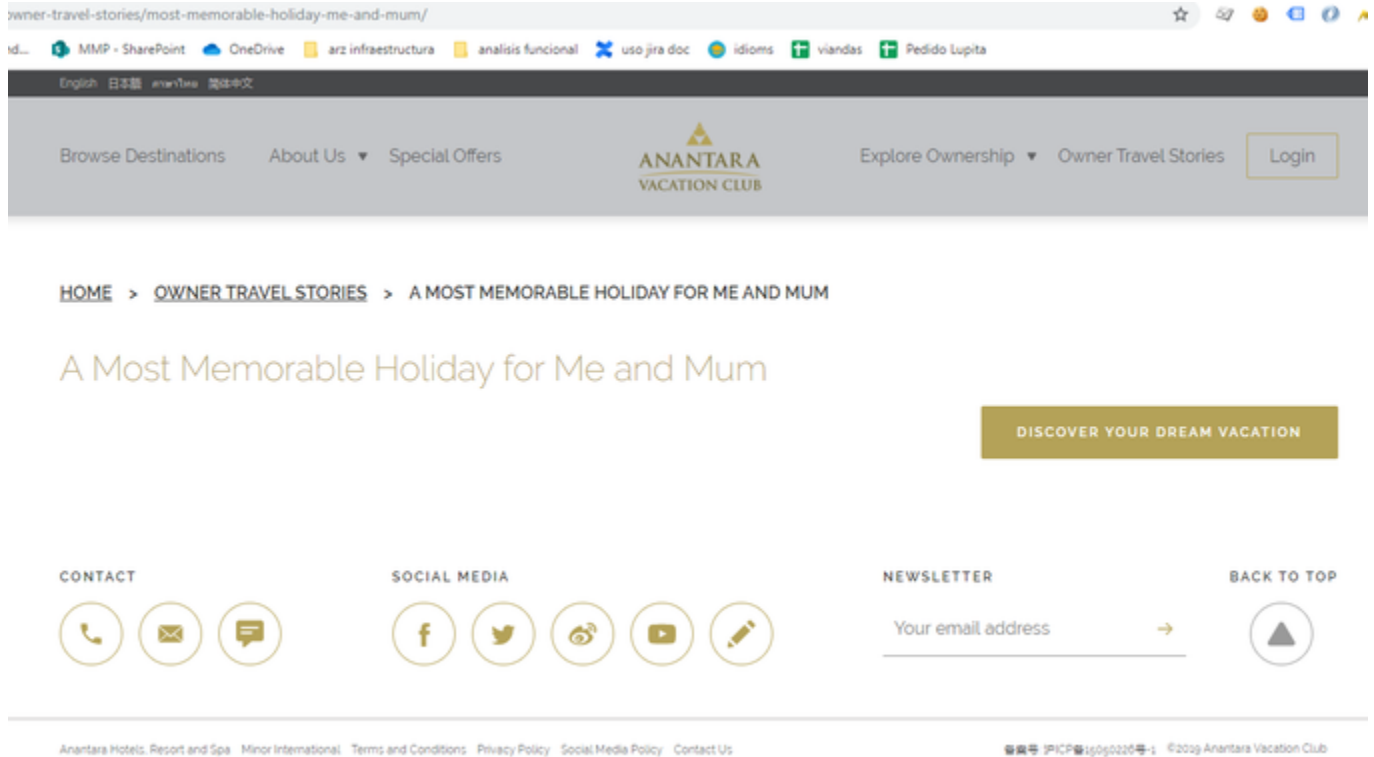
wner-travel-stories/most-memorable-holiday-me-and-mum/

d... MMP - SharePoint OneDrive arz infraestructura analisis funcional uso jira doc idioms viandas Pedido Lupita

English 日本語 ภาษาไทย 简体中文

Browse Destinations About Us ▾ Special Offers

ANANTARA VACATION CLUB

Explore Ownership ▾ Owner Travel Stories Login

HOME > OWNER TRAVEL STORIES > A MOST MEMORABLE HOLIDAY FOR ME AND MUM

A Most Memorable Holiday for Me and Mum

DISCOVER YOUR DREAM VACATION

CONTACT

SOCIAL MEDIA

NEWSLETTER

Your email address →

BACK TO TOP

Anantara Hotels, Resort and Spa Minor International Terms and Conditions Privacy Policy Social Media Policy Contact Us

备案号 沪ICP备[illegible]号-1 ©2019 Anantara Vacation Club